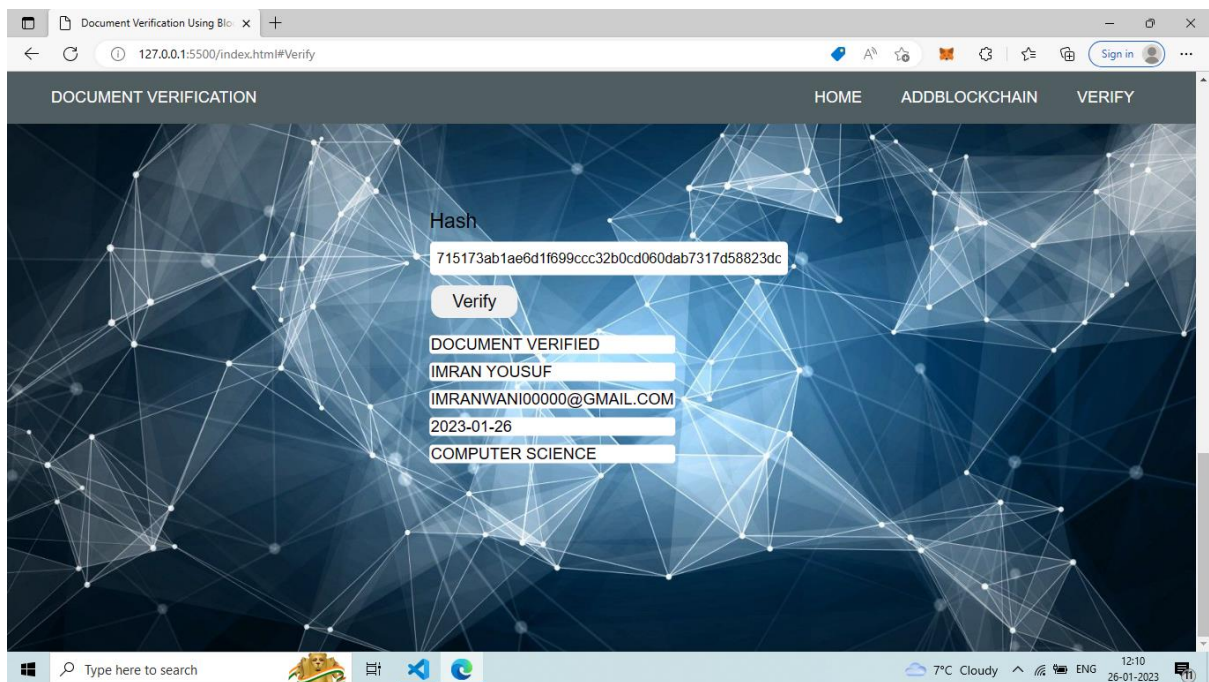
Document Verification Using Blo ×

127.0.0.1:5500/index.html#Verify

Sign in

DOCUMENT VERIFICATION

HOME ADDBLOCKCHAIN VERIFY

Hash

715173ab1ae6d1f699ccc32b0cd060dab7317d58823dc

Verify

DOCUMENT VERIFIED

IMRAN YOUSUF

IMRANWANI00000@GMAIL.COM

2023-01-26

COMPUTER SCIENCE

Type here to search

7°C Cloudy ENG 12:10 26-01-2023